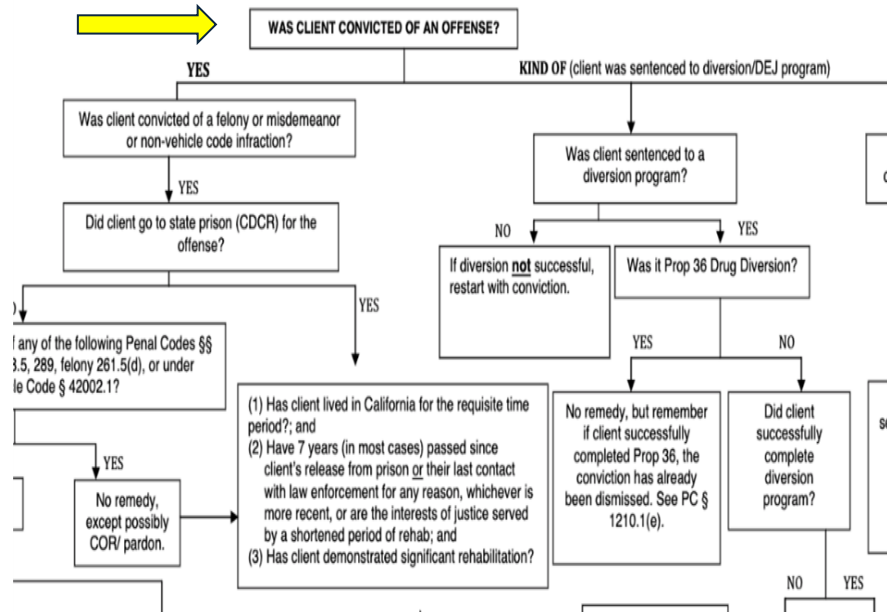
WAS CLIENT CONVICTED OF AN OFFENSE?

YES

KIND OF (client was sentenced to diversion/DEJ program)

Was client convicted of a felony or misdemeanor or non-vehicle code infraction?

YES

Did client go to state prison (CDCR) for the offense?

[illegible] any of the following Penal Codes §§ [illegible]3.5, 289, felony 261.5(d), or under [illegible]le Code § 42002.1?

YES

YES

No remedy, except possibly COR/ pardon.

(1) Has client lived in California for the requisite time period?; and
(2) Have 7 years (in most cases) passed since client's release from prison or their last contact with law enforcement for any reason, whichever is more recent, or are the interests of justice served by a shortened period of rehab; and
(3) Has client demonstrated significant rehabilitation?

Was client sentenced to a diversion program?

NO

YES

If diversion not successful, restart with conviction.

Was it Prop 36 Drug Diversion?

YES

NO

No remedy, but remember if client successfully completed Prop 36, the conviction has already been dismissed. See PC § 1210.1(e).

Did client successfully complete diversion program?

NO

YES